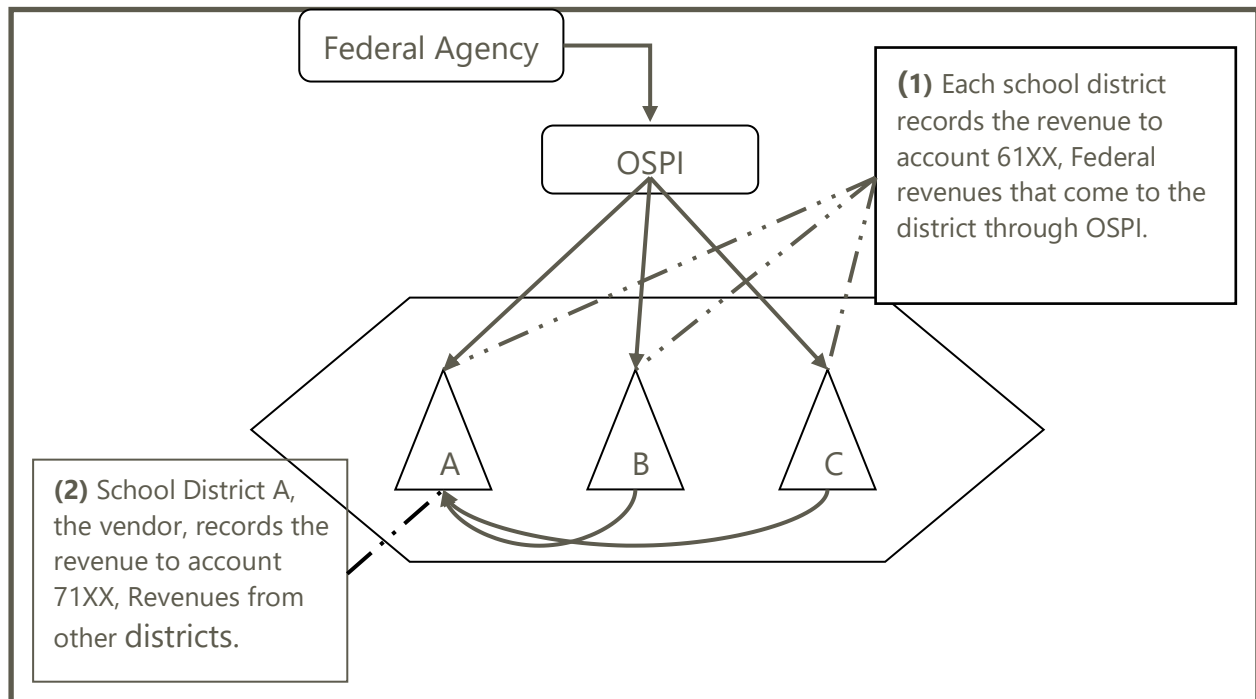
Federal Agency

OSPI

**(1)** Each school district records the revenue to account 61XX, Federal revenues that come to the district through OSPI.

A

B

C

**(2)** School District A, the vendor, records the revenue to account 71XX, Revenues from other districts.